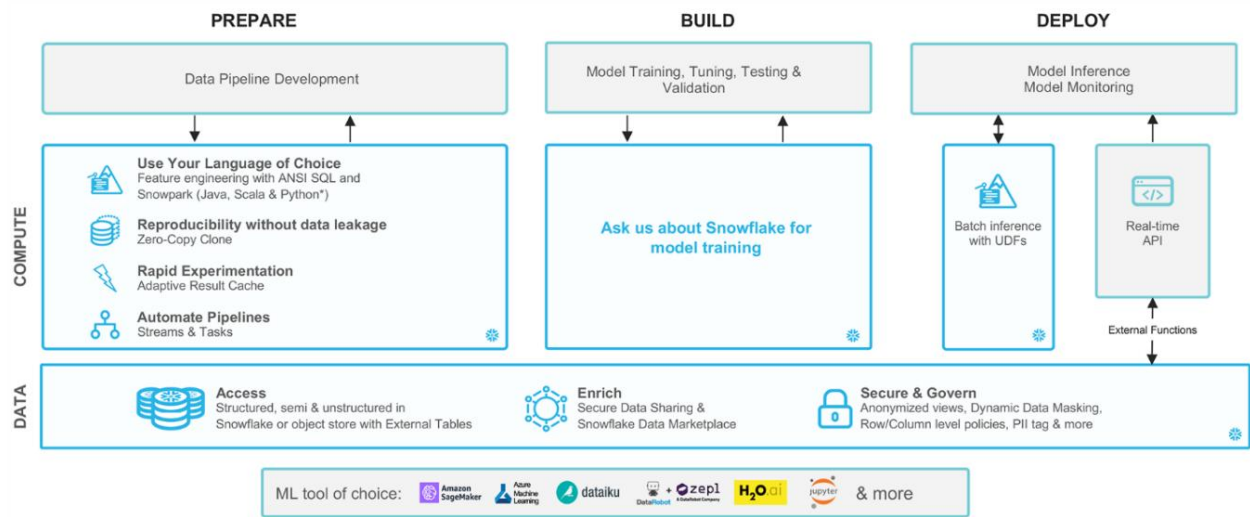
PREPARE

BUILD

DEPLOY

Data Pipeline Development

Model Training, Tuning, Testing & Validation

Model Inference
Model Monitoring

COMPUTE

Use Your Language of Choice
Feature engineering with ANSI SQL and Snowpark (Java, Scala & Python*)

Reproducibility without data leakage
Zero-Copy Clone

Rapid Experimentation
Adaptive Result Cache

Automate Pipelines
Streams & Tasks

Ask us about Snowflake for model training

Batch inference with UDFs

Real-time API

External Functions

DATA

Access
Structured, semi & unstructured in Snowflake or object store with External Tables

Enrich
Secure Data Sharing & Snowflake Data Marketplace

Secure & Govern
Anonymized views, Dynamic Data Masking, Row/Column level policies, PII tag & more

ML tool of choice: Amazon SageMaker Azure Machine Learning dataiku DataRobot + zepl A DataRobot Company H2O.ai jupyter & more